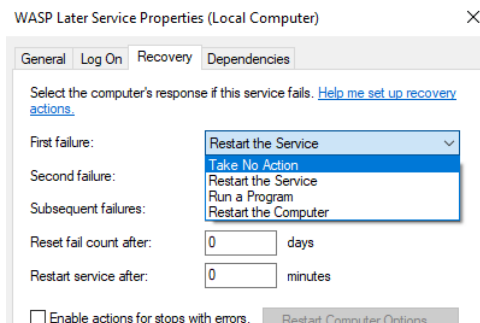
WASP Later Service Properties (Local Computer)

×

General | Log On | Recovery | Dependencies

Select the computer's response if this service fails. Help me set up recovery actions.

First failure: Restart the Service

Take No Action
Restart the Service
Run a Program
Restart the Computer

Second failure:

Subsequent failures:

Reset fail count after: 0 days

Restart service after: 0 minutes

Enable actions for stops with errors. Restart Computer Options